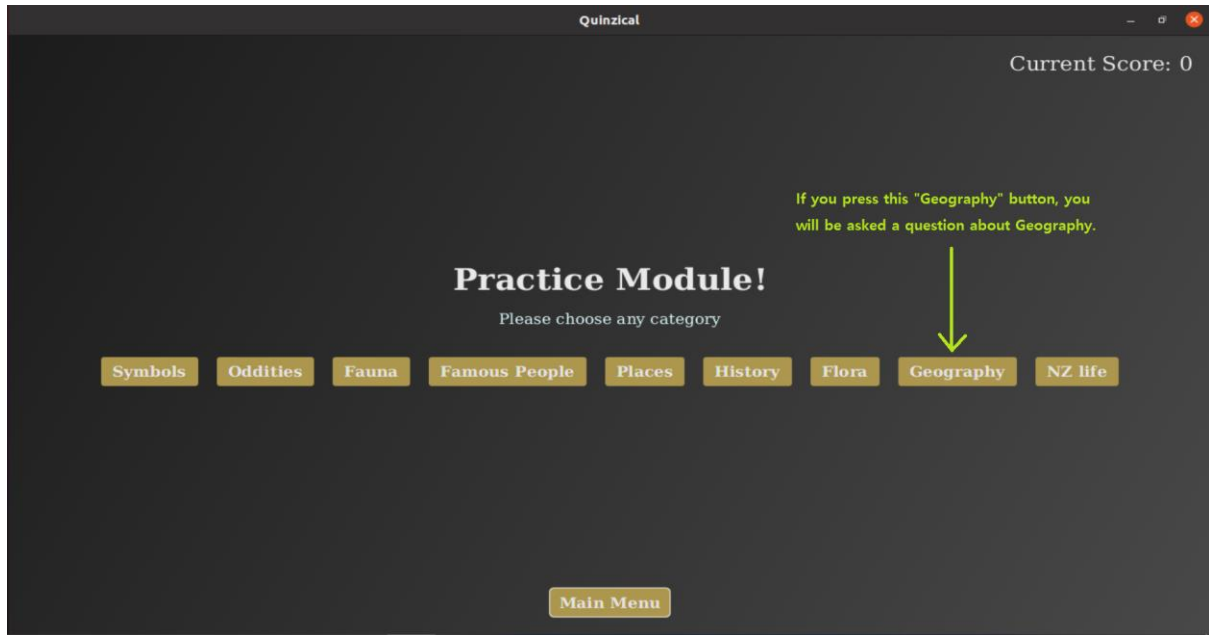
Quinzical

Current Score: 0

If you press this "Geography" button, you will be asked a question about Geography.

Practice Module!

Please choose any category

Symbols | Oddities | Fauna | Famous People | Places | History | Flora | Geography | NZ life

Main Menu